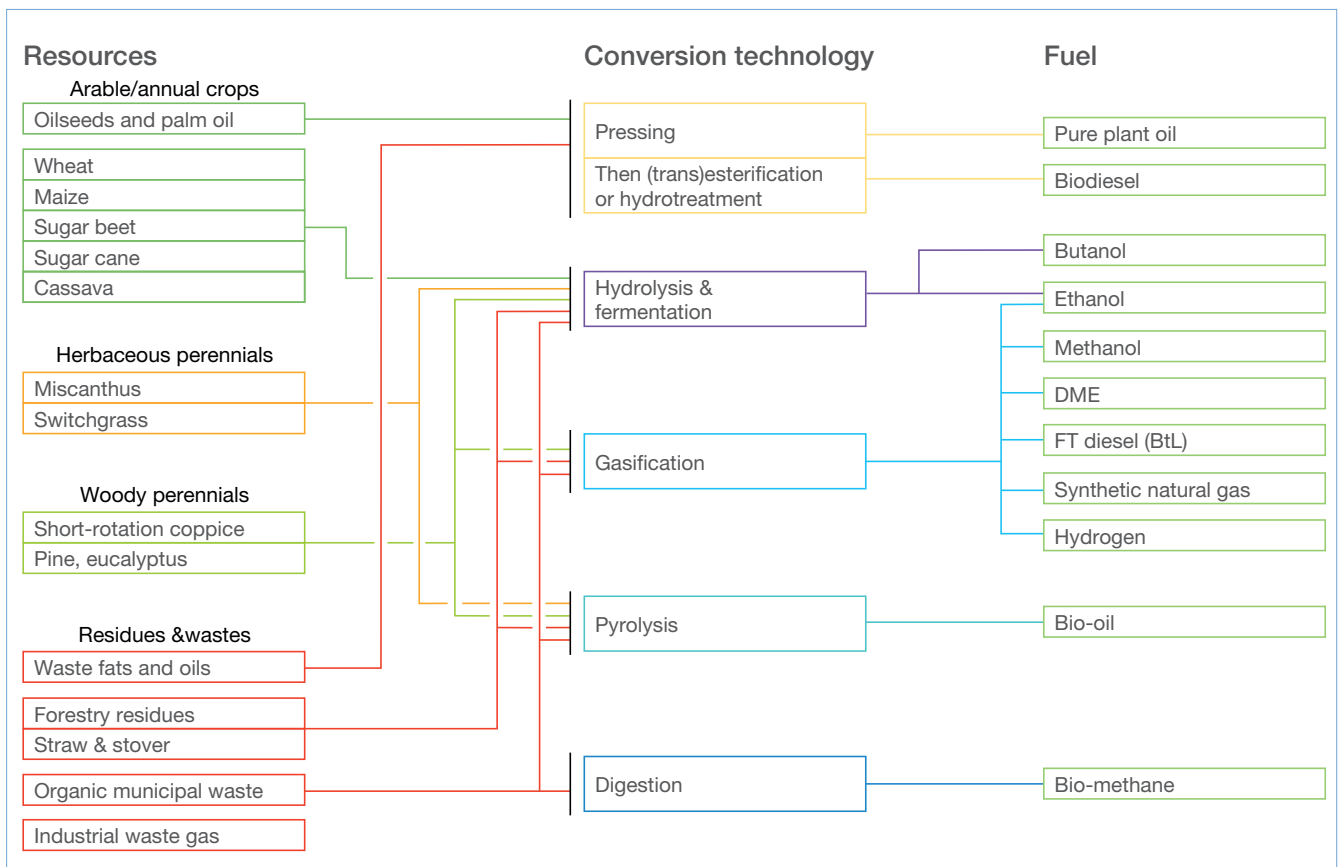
Resources

Arable/annual crops

Oilseeds and palm oil

Wheat

Maize

Sugar beet

Sugar cane

Cassava

Herbaceous perennials

Miscanthus

Switchgrass

Woody perennials

Short-rotation coppice

Pine, eucalyptus

Residues &wastes

Waste fats and oils

Forestry residues

Straw & stover

Organic municipal waste

Industrial waste gas

Conversion technology

Pressing

Then (trans)esterification or hydrotreatment

Hydrolysis & fermentation

Gasification

Pyrolysis

Digestion

Fuel

Pure plant oil

Biodiesel

Butanol

Ethanol

Methanol

DME

FT diesel (BtL)

Synthetic natural gas

Hydrogen

Bio-oil

Bio-methane